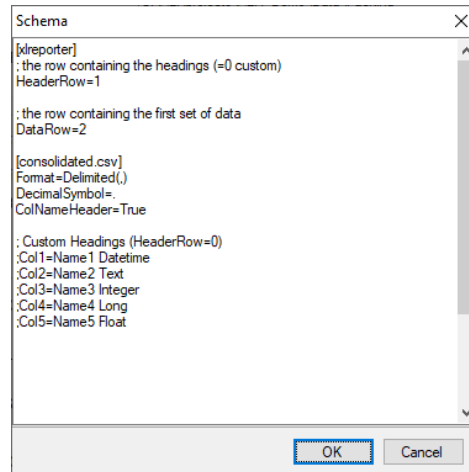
Schema

[xlreporter]
; the row containing the headings (=0 custom)
HeaderRow=1

; the row containing the first set of data
DataRow=2

[consolidated.csv]
Format=Delimited(,)
DecimalSymbol=.
ColNameHeader=True

; Custom Headings (HeaderRow=0)
;Col1=Name1 Datetime
;Col2=Name2 Text
;Col3=Name3 Integer
;Col4=Name4 Long
;Col5=Name5 Float

OK
Cancel